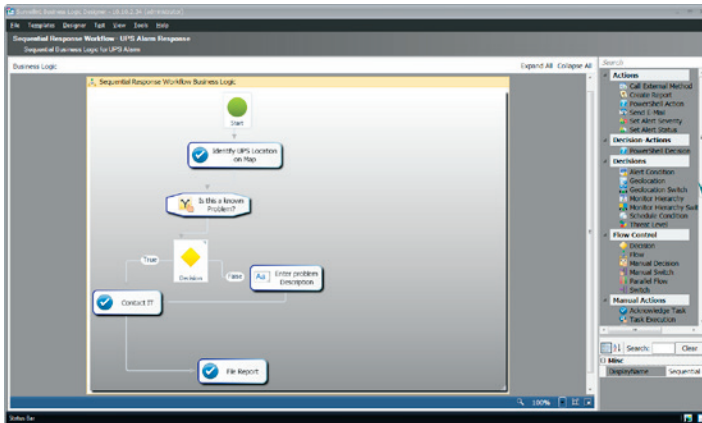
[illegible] Business Logic Designer - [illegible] [administrator]

File Templates Designer Tool View Tools Help

Sequential Response Workflow - UPS Alarm Response

Sequential Business Logic for UPS Alarm

Business Logic

Expand All Collapse All

Sequential Response Workflow Business Logic

Start

Identify UPS Location on Map

Is this a known Problem?

True

Decision

False

Enter problem Description

Contact IT

File Report

Search

Actions

Call External Method

Create Report

PowerShell Action

Send E-Mail

Set Alert Severity

Set Alert Status

Decision Actions

PowerShell Decision

Decisions

Alert Condition

Geolocation

Geolocation Switch

Monitor Hierarchy

Monitor Hierarchy Swi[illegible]

Schedule Condition

Threat Level

Flow Control

Decision

Flow

Manual Decision

Manual Switch

Parallel Flow

Switch

Manual Actions

Acknowledge Task

Task Execution

Search:

Clear

Misc

DisplayName

Sequential

100%

Status Bar